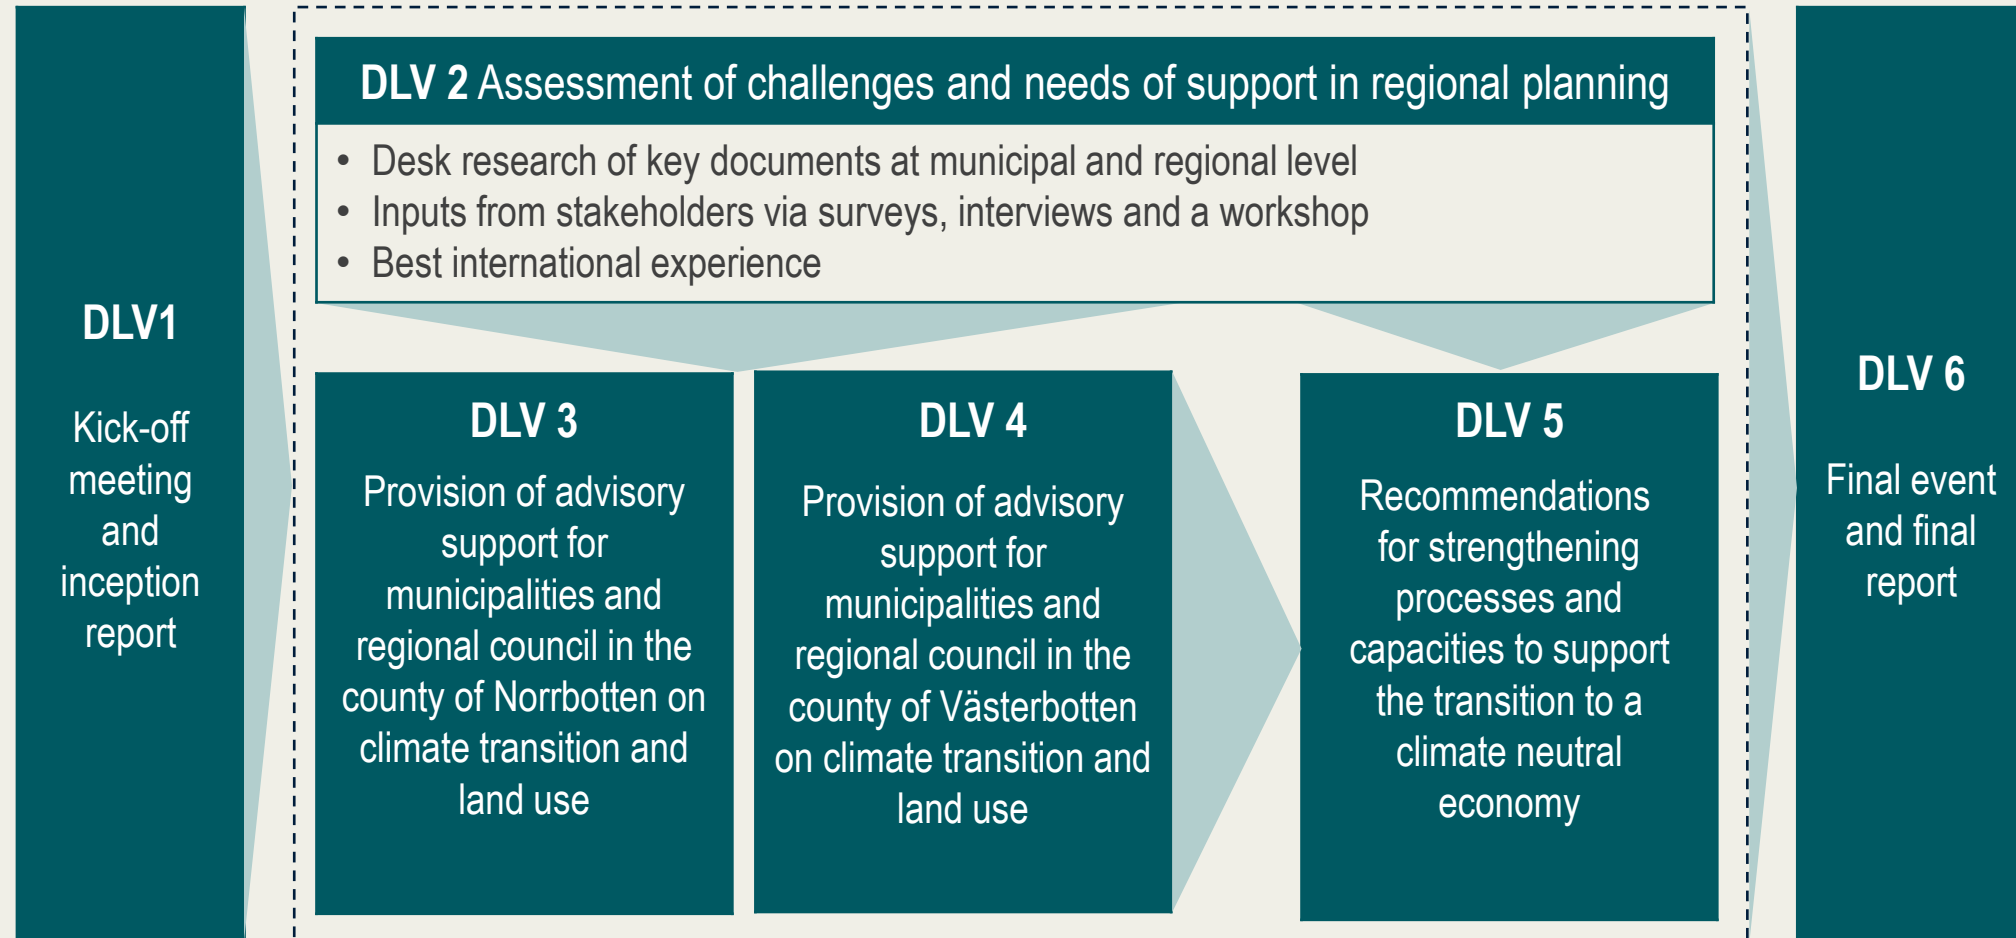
DLV1

Kick-off meeting and inception report

DLV 2 Assessment of challenges and needs of support in regional planning

• Desk research of key documents at municipal and regional level
• Inputs from stakeholders via surveys, interviews and a workshop
• Best international experience

DLV 3

Provision of advisory support for municipalities and regional council in the county of Norrbotten on climate transition and land use

DLV 4

Provision of advisory support for municipalities and regional council in the county of Västerbotten on climate transition and land use

DLV 5

Recommendations for strengthening processes and capacities to support the transition to a climate neutral economy

DLV 6

Final event and final report